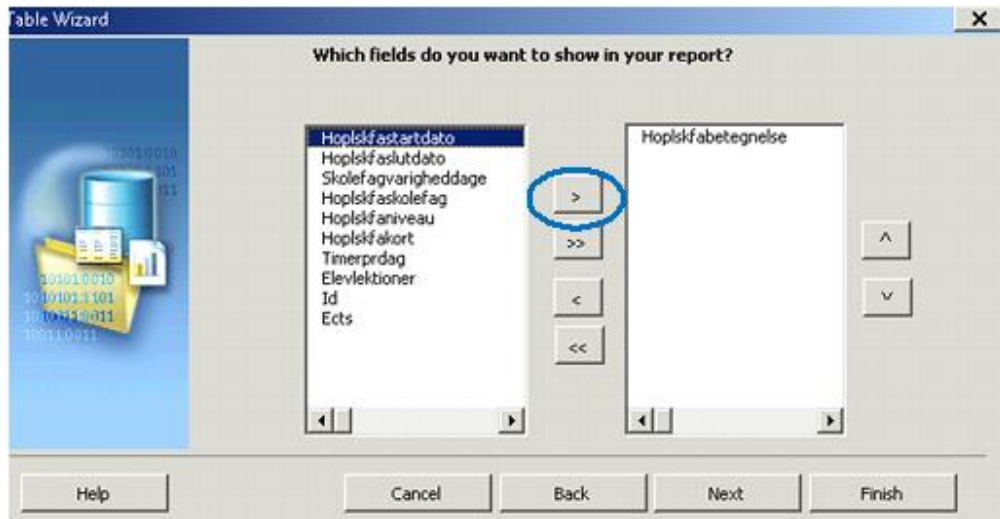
able Wizard

×

Which fields do you want to show in your report?

Hoplskfastartdato
Hoplskfaslutdato
Skolefagvarigheddage
Hoplskfaskolefag
Hoplskfaniveau
Hoplskfakort
Timerprdag
Elevlektioner
Id
Ects

>
>>
<
<<

Hoplskfabetegnelse

^
v

Help
Cancel
Back
Next
Finish